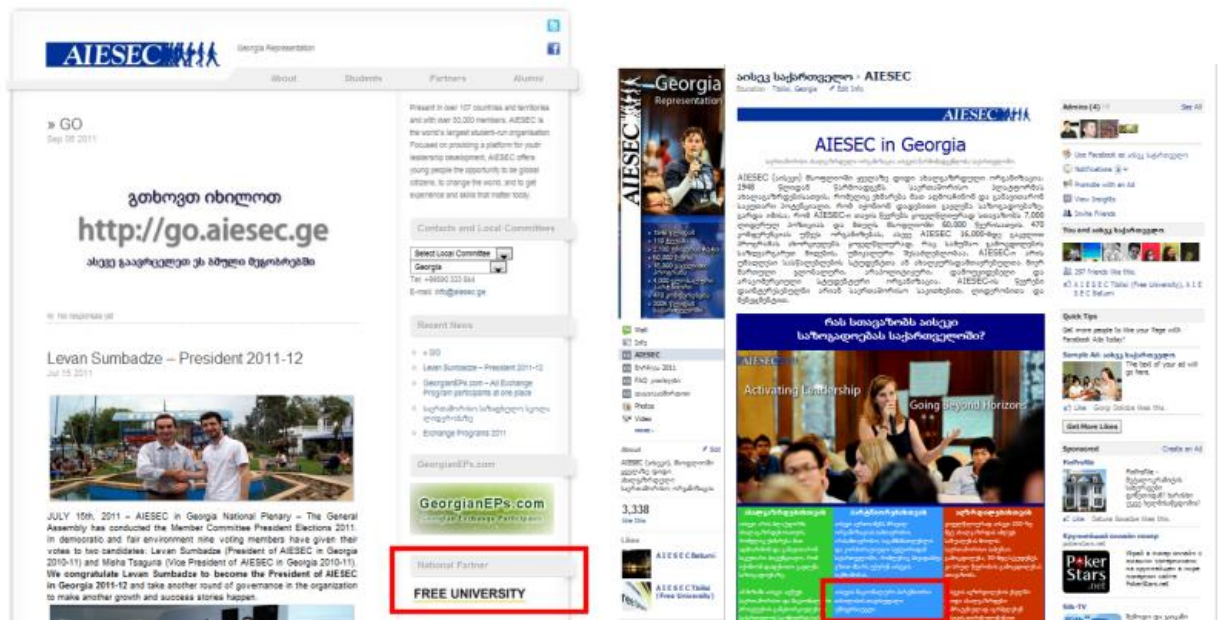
AIESEC

Georgia Representation

About Students Partners Alumni

» GO
Sep 06 2011

გთხოვთ იხილოთ

http://go.aiesec.ge

აიესეკ გააქტიურებულ ეს ახალი მეგობრებში

No response yet

Levan Sumbadze – President 2011-12
Jul 15 2011

JULY 15th, 2011 – AIESEC in Georgia National Plenary – The General Assembly has conducted the Member Committee President Elections 2011. In democratic and fair environment nine voting members have given their votes to two candidates: Levan Sumbadze (President of AIESEC in Georgia 2010-11) and Misha Tsaguria (Vice President of AIESEC in Georgia 2010-11). We congratulate Levan Sumbadze to become the President of AIESEC in Georgia 2011-12 and take another round of governance in the organization to make another growth and success stories happen.

Present in over 107 countries and territories and with over 50,000 members, AIESEC is the world's largest student-run organisation. Focused on providing a platform for youth leadership development, AIESEC offers young people the opportunity to be global citizens, to change the world, and to get experience and skills that matter today.

Contacts and Local Committees

Select Local Committee
Georgia
Tel: +99590 333 844
E-mail: info@aiesec.ge

Recent News

» GO
Levan Sumbadze – President 2011-12
GeorgianEPs.com – All Exchange Program participants at one place
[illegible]
Exchange Programs 2011

GeorgianEPs.com

GeorgianEPs.com
Georgian Exchange Participants

National Partner

FREE UNIVERSITY

Georgia
Representation

AIESEC

აიესეკ საქართველო › AIESEC
Education · Tbilisi, Georgia · Edit Info

Wall
Info
AIESEC
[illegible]
FAQ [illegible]
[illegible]
Photos
Video

About
AIESEC (აიესეკ) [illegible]

3,338
like this

Likes
AIESECBatumi
AIESECTbilisi (Free University)

AIESEC

AIESEC in Georgia

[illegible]

რას სთავაზობს აიესეკი საზოგადოებას საქართველოში?

AIESEC
Activating Leadership
Going Beyond Horizons

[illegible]

Admins (4) See All

Use Facebook as აიესეკ საქართველო
Notifications
Promote with an Ad
View Insights
Invite Friends

You and აიესეკ საქართველო
297 friends like this.
AIESEC Tbilisi (Free University), AIESEC Batumi

Quick Tips
Get more people to like your Page with Facebook Ads today!

Sample Ad: აიესეკ საქართველო
The text of your ad will go here.
Like · Giorgi Gelidze likes this.
Get More Likes

Sponsored Create an Ad
FixProfile
Like · Gelurie Saxelize likes this.

PokerStars.net
PokerStars.com

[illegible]